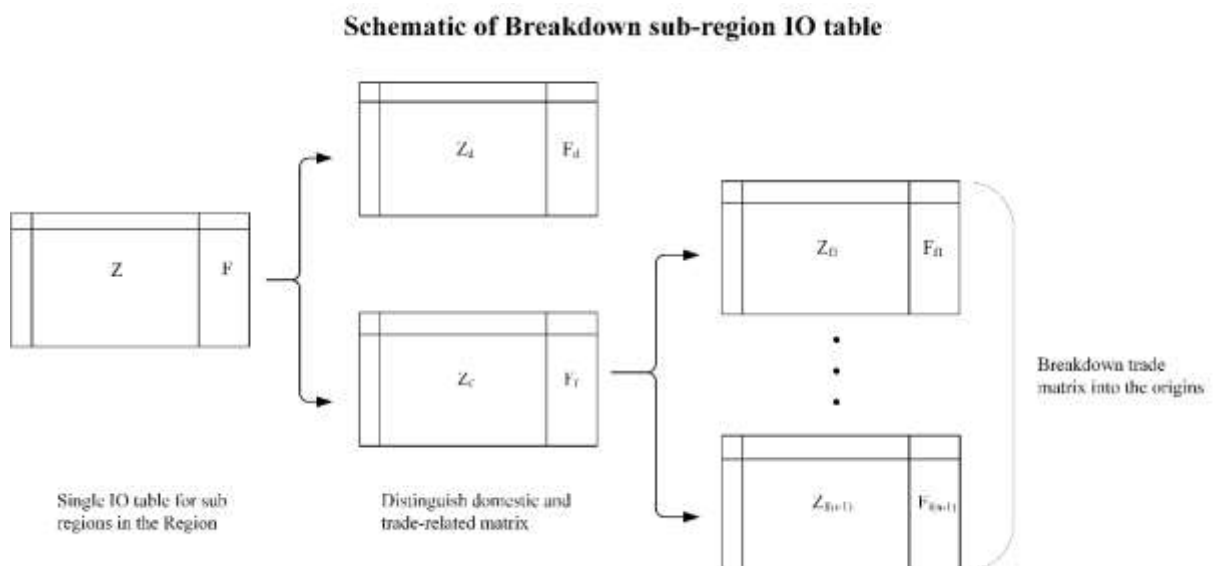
Schematic of Breakdown sub-region IO table

Z

F

$Z_d$

$F_d$

$Z_f$

$F_f$

$Z_{f1}$

$F_{f1}$

$Z_{f(n-1)}$

$F_{f(n-1)}$

Breakdown trade matrix into the origins

Single IO table for sub regions in the Region

Distinguish domestic and trade-related matrix